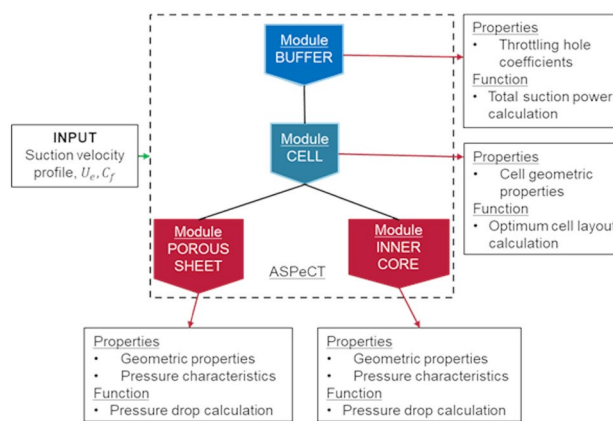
INPUT
Suction velocity profile, $U_e$, $C_f$

Module
BUFFER

Module
CELL

Module
POROUS SHEET

Module
INNER CORE

ASPeCT

Properties
• Throttling hole coefficients
Function
• Total suction power calculation

Properties
• Cell geometric properties
Function
• Optimum cell layout calculation

Properties
• Geometric properties
• Pressure characteristics
Function
• Pressure drop calculation

Properties
• Geometric properties
• Pressure characteristics
Function
• Pressure drop calculation